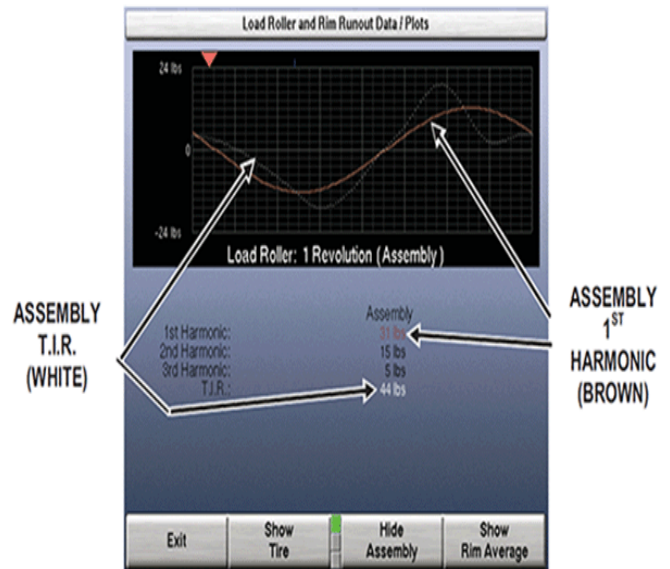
Load Roller and Rim Runout Data / Plots

24 lbs

0

-24 lbs

Load Roller: 1 Revolution (Assembly)

ASSEMBLY T.I.R. (WHITE)

Assembly

| | Assembly |
|---|---|
| 1st Harmonic: | 31 lbs |
| 2nd Harmonic: | 15 lbs |
| 3rd Harmonic: | 5 lbs |
| T.I.R.: | 44 lbs |

ASSEMBLY $1^{ST}$ HARMONIC (BROWN)

Exit

Show Tire

Hide Assembly

Show Rim Average